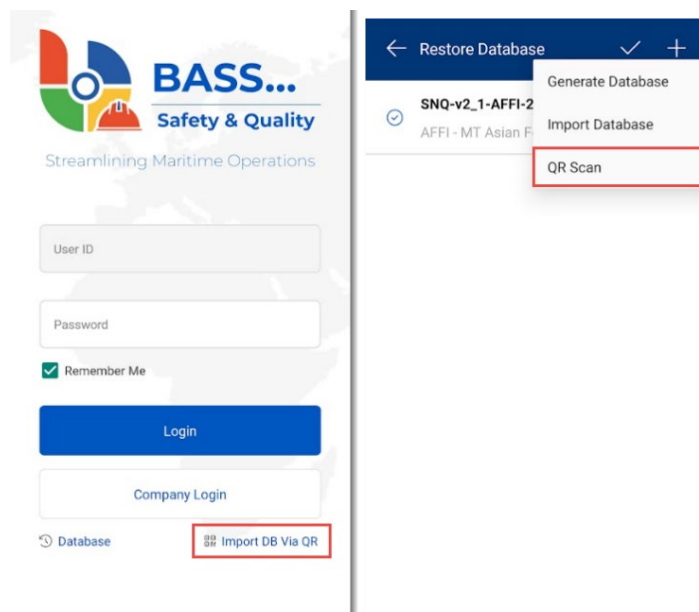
BASS...
Safety & Quality
Streamlining Maritime Operations

User ID

Password

Remember Me

Login

Company Login

Database

Import DB Via QR

Restore Database

SNQ-v2_1-AFFI-2

AFFI - MT Asian F

Generate Database

Import Database

QR Scan